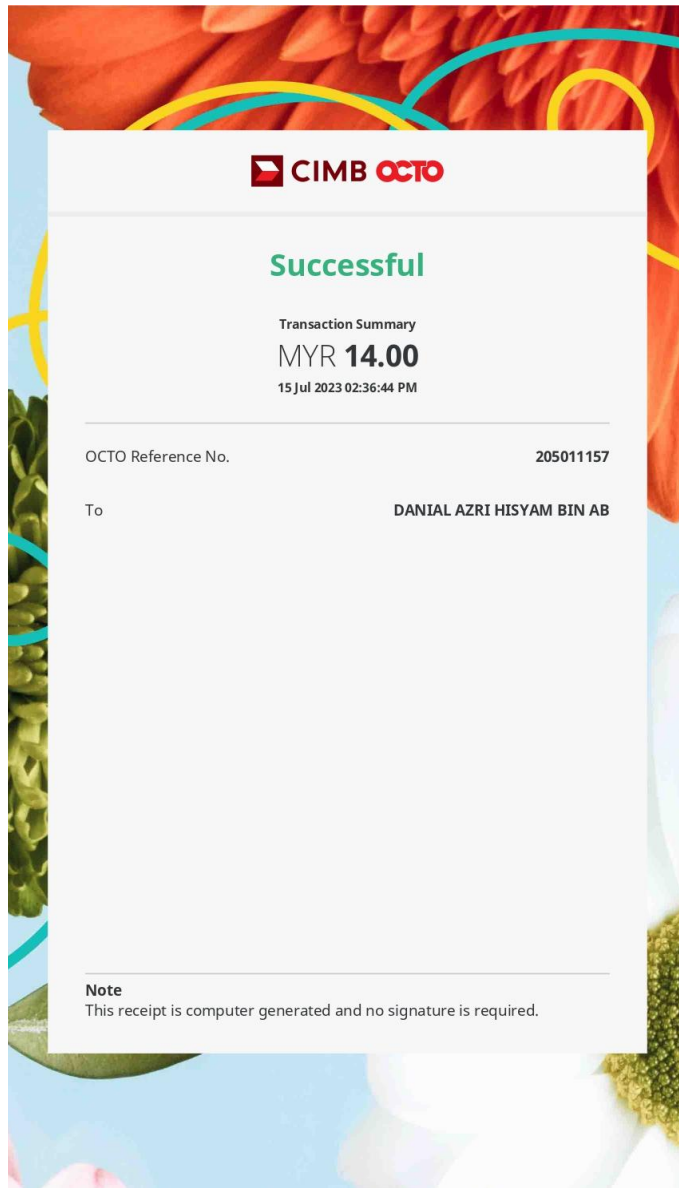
CIMB OCTO

Successful

Transaction Summary

MYR 14.00

15 Jul 2023 02:36:44 PM

OCTO Reference No. 205011157

To DANIAL AZRI HISYAM BIN AB

Note
This receipt is computer generated and no signature is required.